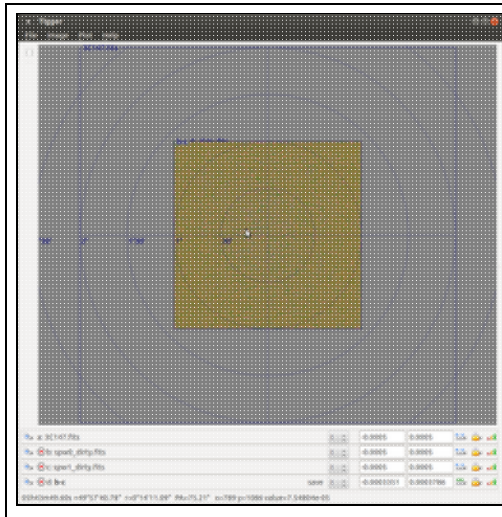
Tigger
File Image View Help

3C147.fits

a: 3C147.fits
b: spwit_dirty.fits
c: spwit_dirty.fits
d: b-c
save
-0.0005 0.0005
-0.0005 0.0005
-0.0005 0.0005
-0.0003551 0.0003796

05h42m49.60s +49°51'40.78" r=0°14'11.09" PA=75.21° x=789 y=1066 value=7.5480e-05